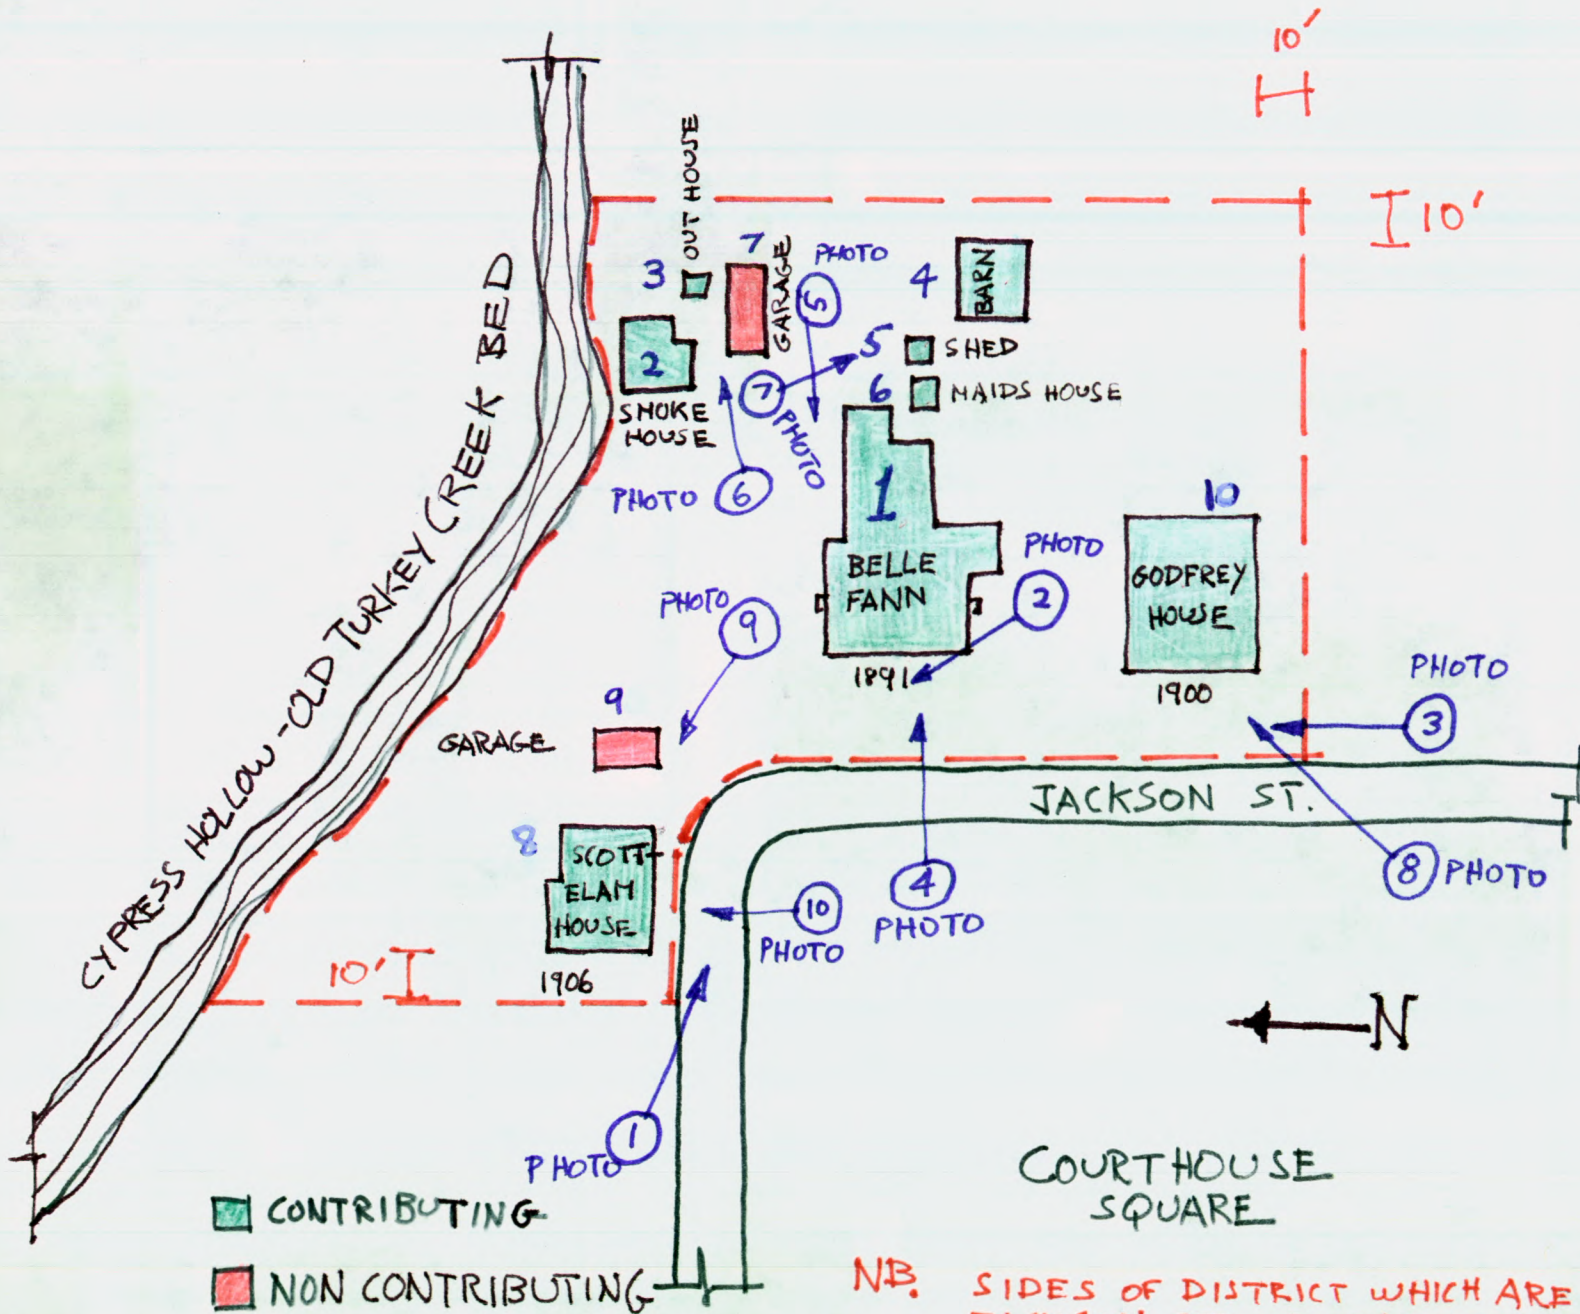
10'

10'

CYPRESS HOLLOW - OLD TURKEY CREEK BED

3 OUT HOUSE

7 GARAGE

PHOTO 5

4 BARN

2 SMOKE HOUSE

7

5 SHED

6 MAIDS HOUSE

PHOTO

PHOTO 6

1 BELLE FANN 1891

PHOTO 2

10 GODFREY HOUSE 1900

PHOTO 9

9 GARAGE

PHOTO 3

JACKSON ST.

8 SCOTT-ELAM HOUSE 1906

10 PHOTO

4 PHOTO

8 PHOTO

10'

N

PHOTO 1

COURTHOUSE SQUARE

CONTRIBUTING

NON CONTRIBUTING

NB. SIDES OF DISTRICT WHICH ARE